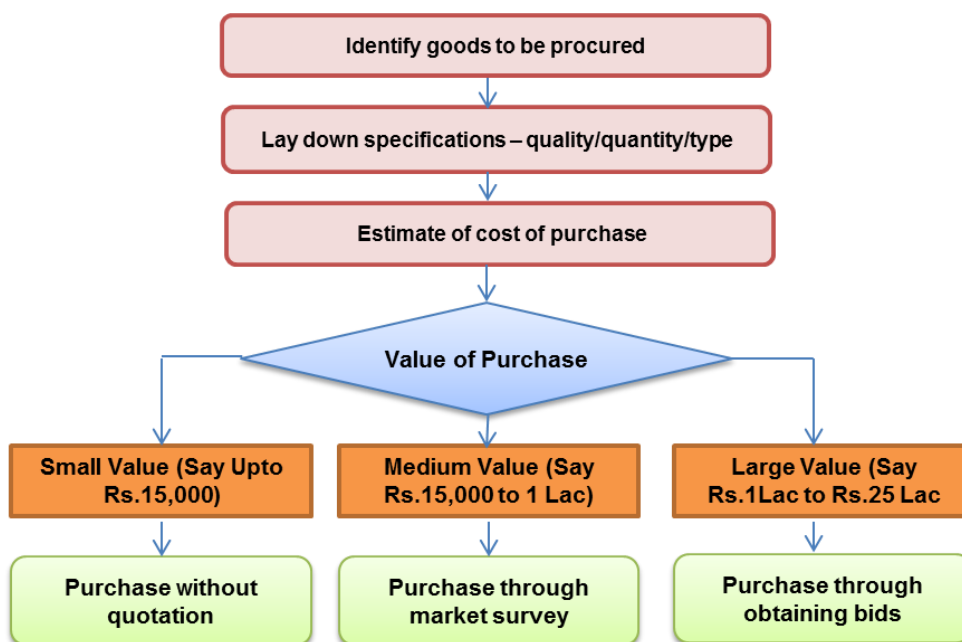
Identify goods to be procured

Lay down specifications – quality/quantity/type

Estimate of cost of purchase

Value of Purchase

Small Value (Say Upto Rs.15,000)

Medium Value (Say Rs.15,000 to 1 Lac)

Large Value (Say Rs.1Lac to Rs.25 Lac

Purchase without quotation

Purchase through market survey

Purchase through obtaining bids